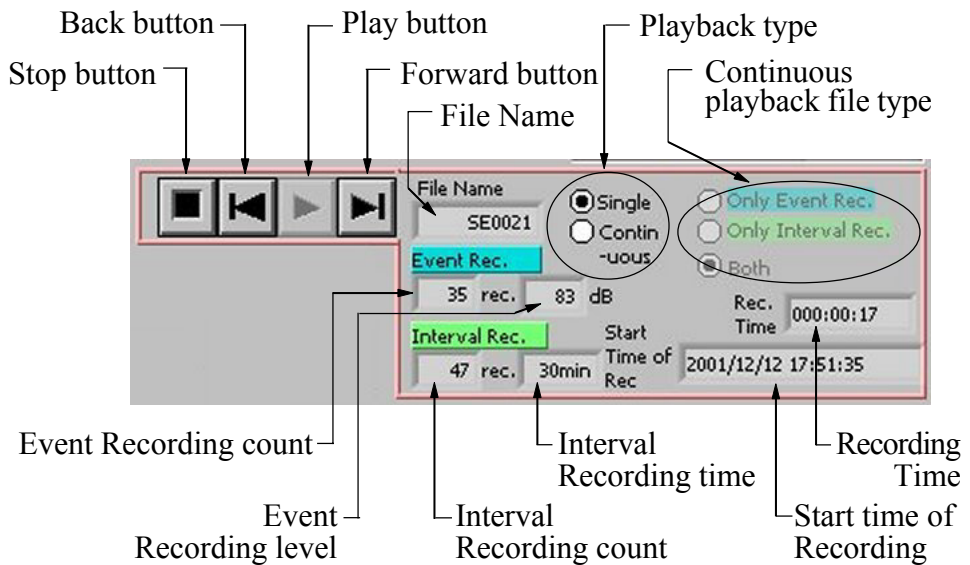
Back button
Play button
Playback type
Stop button
Forward button
Continuous playback file type
File Name

File Name
SE0021
Single
Contin -uous
Only Event Rec.
Only Interval Rec.
Both
Event Rec.
35 rec.
83 dB
Rec. Time
000:00:17
Interval Rec.
47 rec.
30min
Start Time of Rec
2001/12/12 17:51:35

Event Recording count
Interval Recording time
Recording Time
Event Recording level
Interval Recording count
Start time of Recording